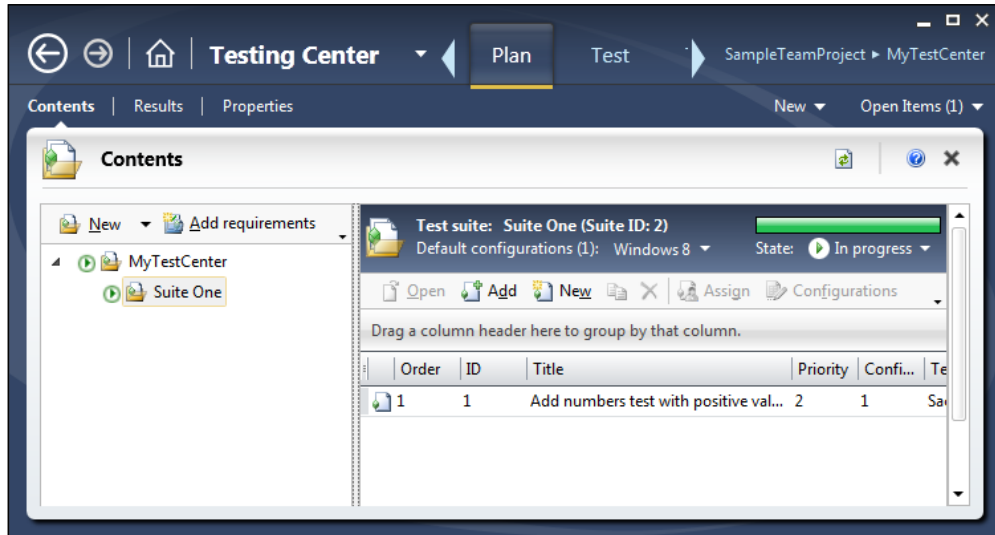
Testing Center

Plan

Test

SampleTeamProject ▸ MyTestCenter

Contents | Results | Properties

New

Open Items (1)

Contents

New

Add requirements

MyTestCenter

Suite One

Test suite: Suite One (Suite ID: 2)

Default configurations (1): Windows 8

State: In progress

Open Add New Assign Configurations

Drag a column header here to group by that column.

| Order | ID | Title | Priority | Confi... | Te |
|---|---|---|---|---|---|
| 1 | 1 | Add numbers test with positive val... | 2 | 1 | Sa |